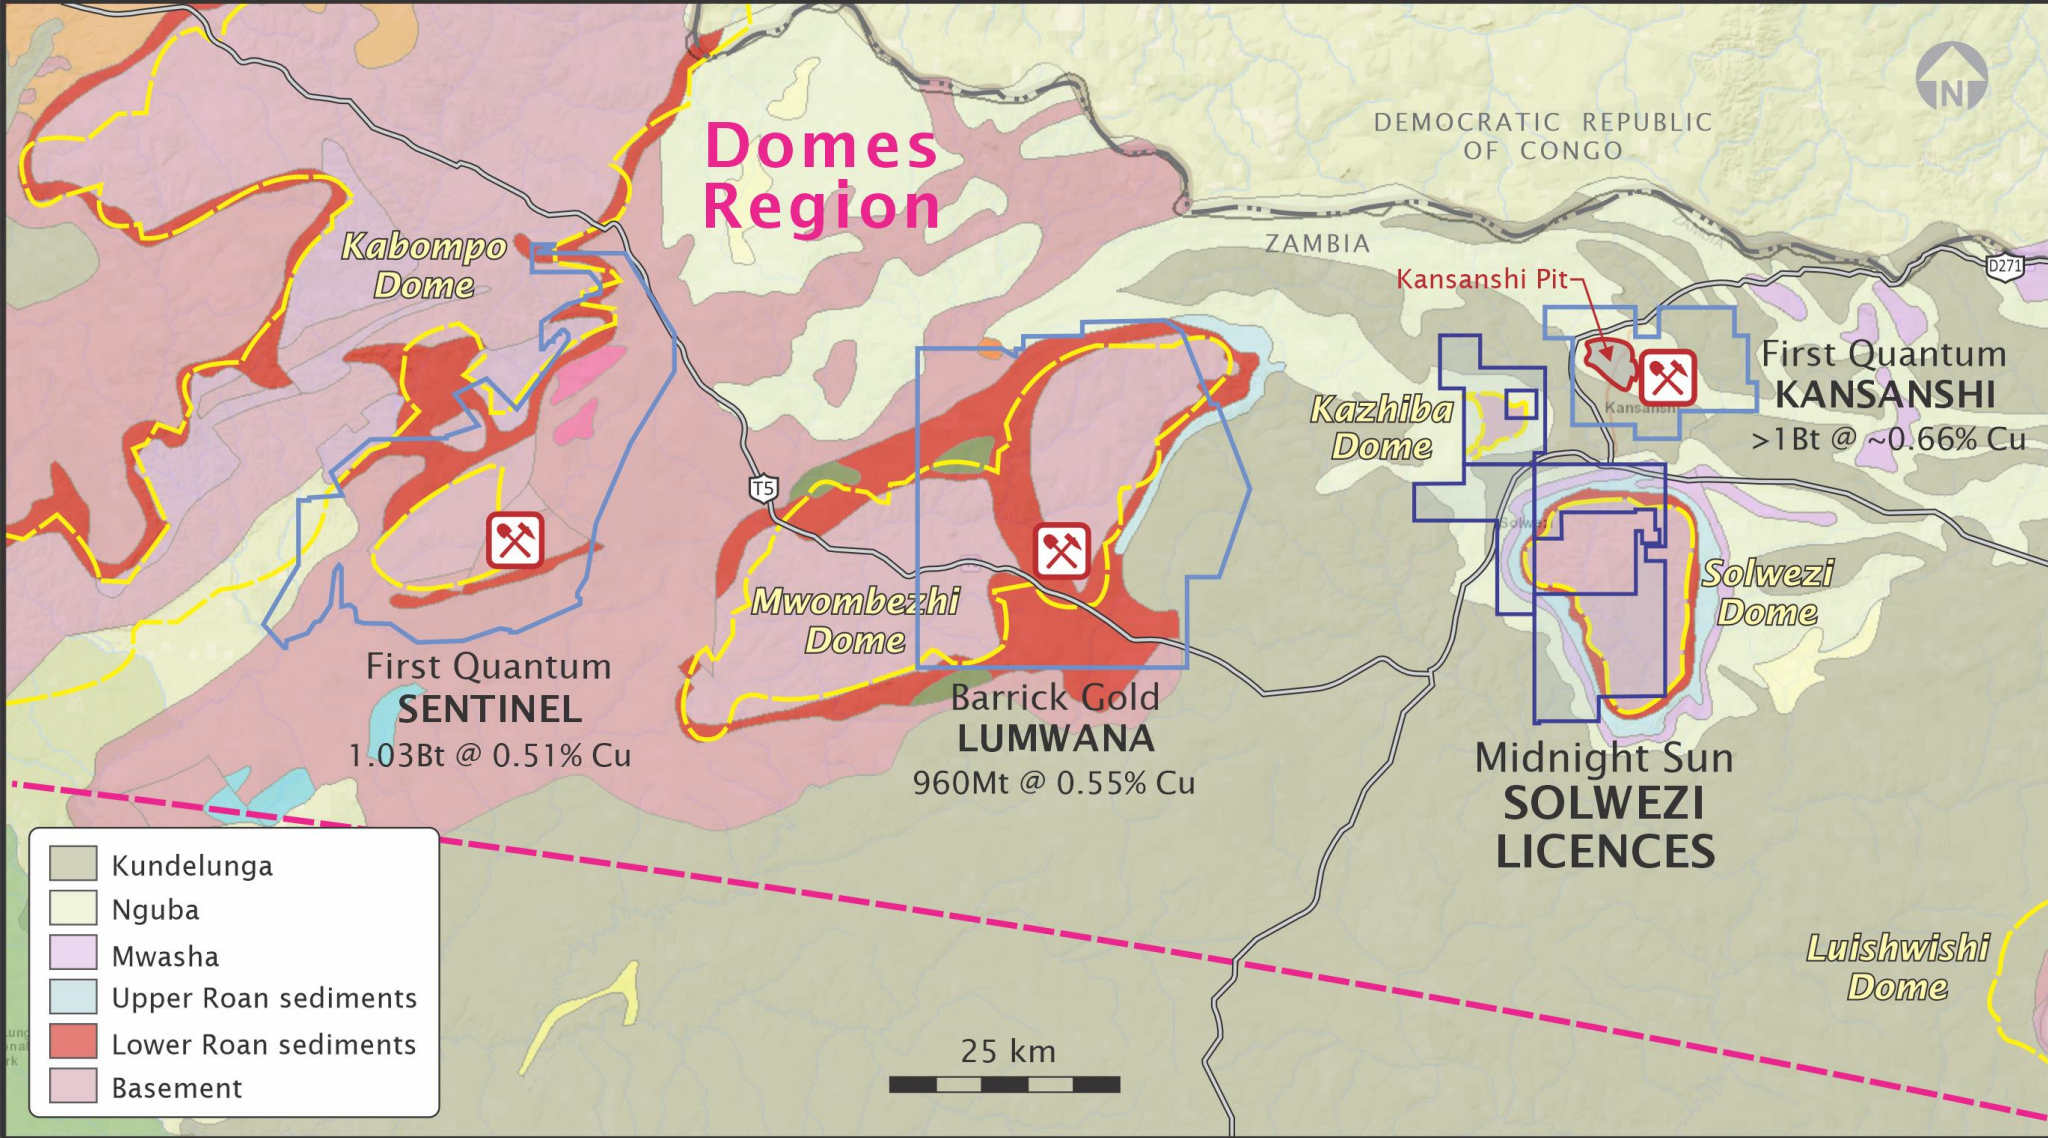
Domes Region

DEMOCRATIC REPUBLIC OF CONGO

ZAMBIA

N

D271

Kabompo Dome

Kansanshi Pit

First Quantum
KANSANSHI
>1Bt @ ~0.66% Cu

Kansanshi

Kazhiba Dome

T5

Solwezi

Solwezi Dome

Mwombezhi Dome

First Quantum
SENTINEL
1.03Bt @ 0.51% Cu

Barrick Gold
LUMWANA
960Mt @ 0.55% Cu

Midnight Sun
SOLWEZI
LICENCES

Luishwishi Dome

Kundelunga
Nguba
Mwasha
Upper Roan sediments
Lower Roan sediments
Basement

25 km